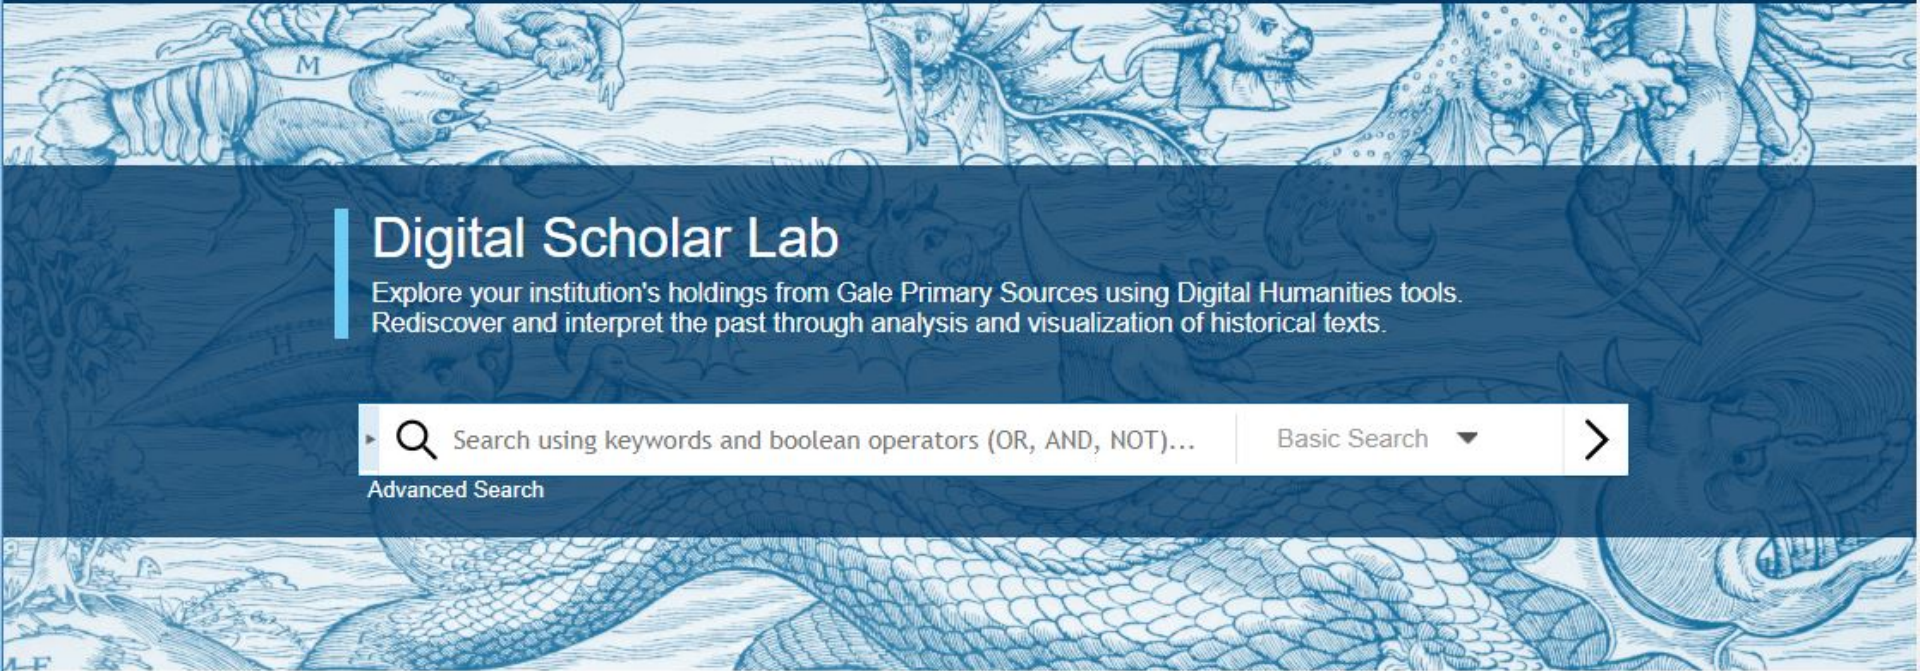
M

Digital Scholar Lab

Explore your institution's holdings from Gale Primary Sources using Digital Humanities tools. Rediscover and interpret the past through analysis and visualization of historical texts.

Search using keywords and boolean operators (OR, AND, NOT)...

Basic Search

Advanced Search